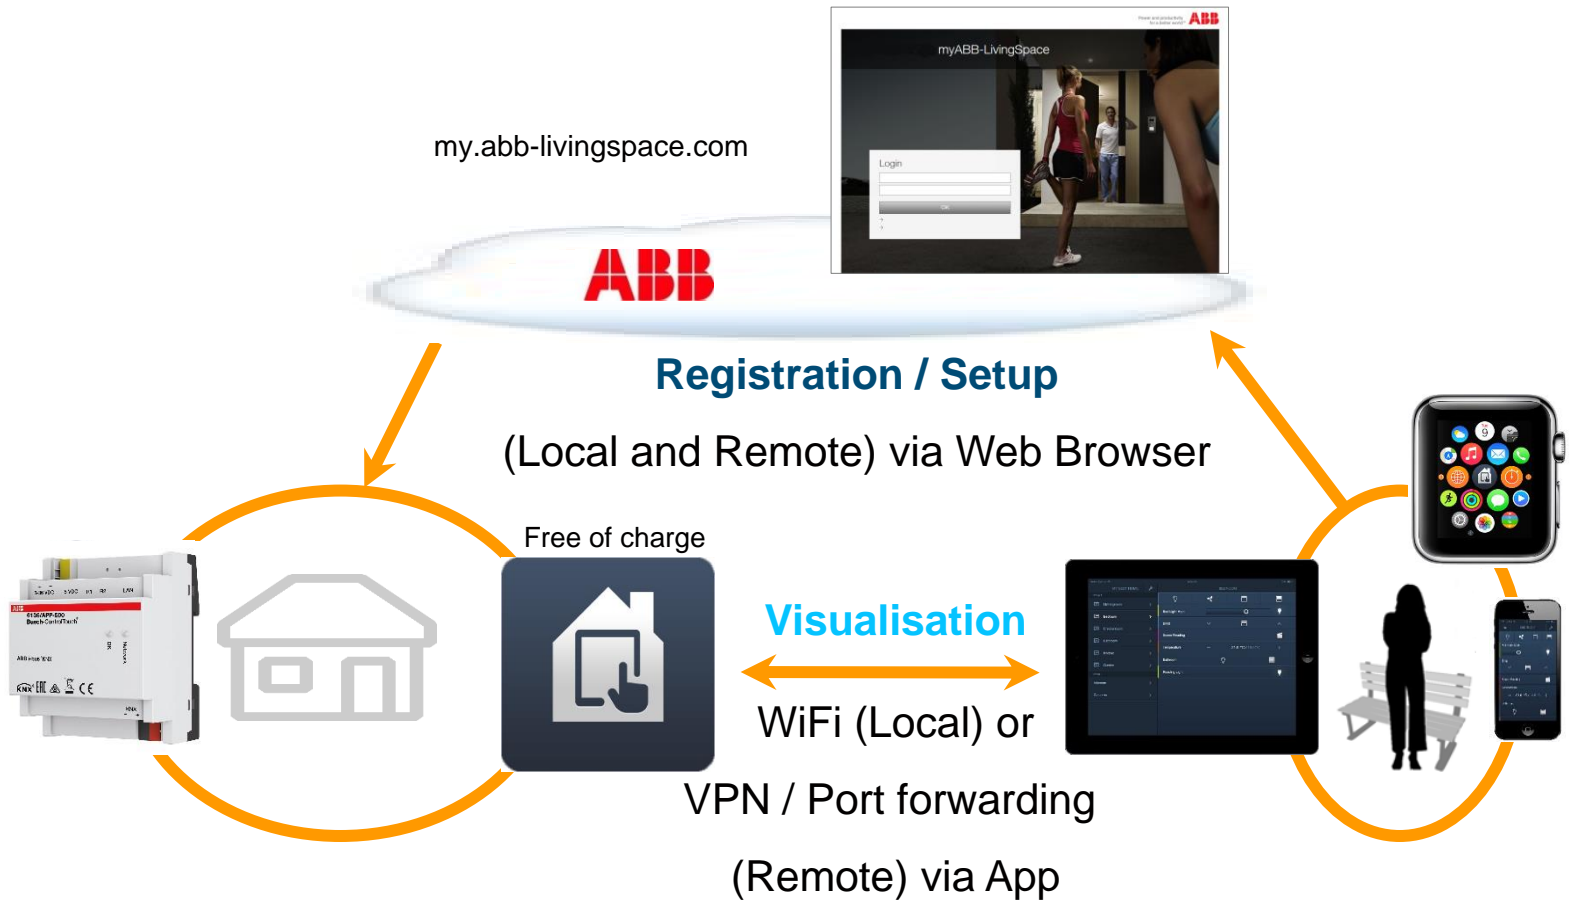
my.abb-livingspace.com

ABB

myABB-LivingSpace

Login

OK

ABB

Registration / Setup

(Local and Remote) via Web Browser

Free of charge

Visualisation

WiFi (Local) or

VPN / Port forwarding

(Remote) via App

6136/APP-500
Busch-ControlTouch

LAN

KNX